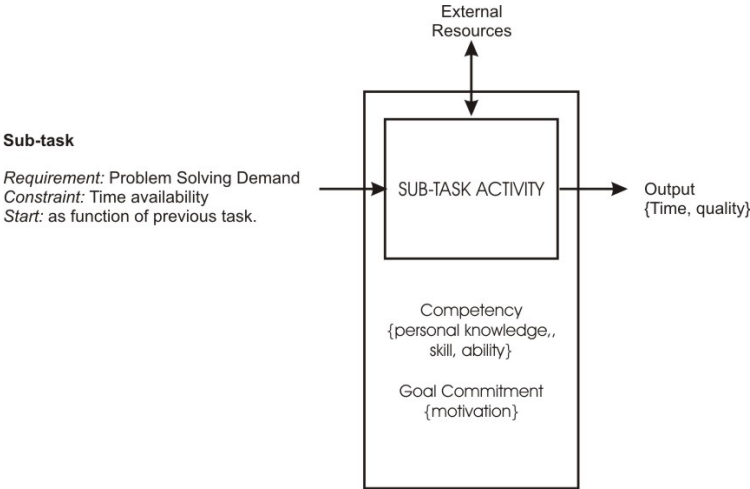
External Resources

Sub-task

Requirement: Problem Solving Demand
Constraint: Time availability
Start: as function of previous task.

SUB-TASK ACTIVITY

Output
{Time, quality}

Competency
{personal knowledge,, skill, ability}

Goal Commitment
{motivation}